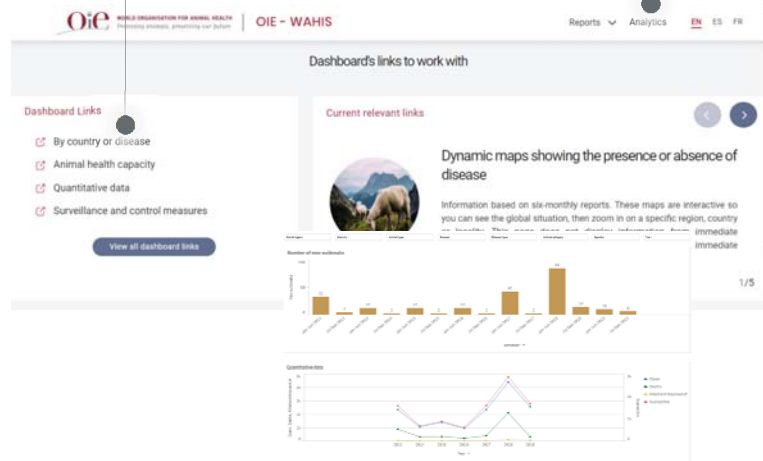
OIE WORLD ORGANISATION FOR ANIMAL HEALTH
Protecting animals, preserving our future

OIE - WAHIS

Reports Analytics EN ES FR

Dashboard's links to work with

Dashboard Links

By country or disease
Animal health capacity
Quantitative data
Surveillance and control measures

View all dashboard links

Current relevant links

Dynamic maps showing the presence or absence of disease

Information based on six-monthly reports. These maps are interactive so you can see the global situation, then zoom in on a specific region, country or locality. This page does not display information from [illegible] immediate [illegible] immediate

1/5

Number of new outbreaks

Quantitative data